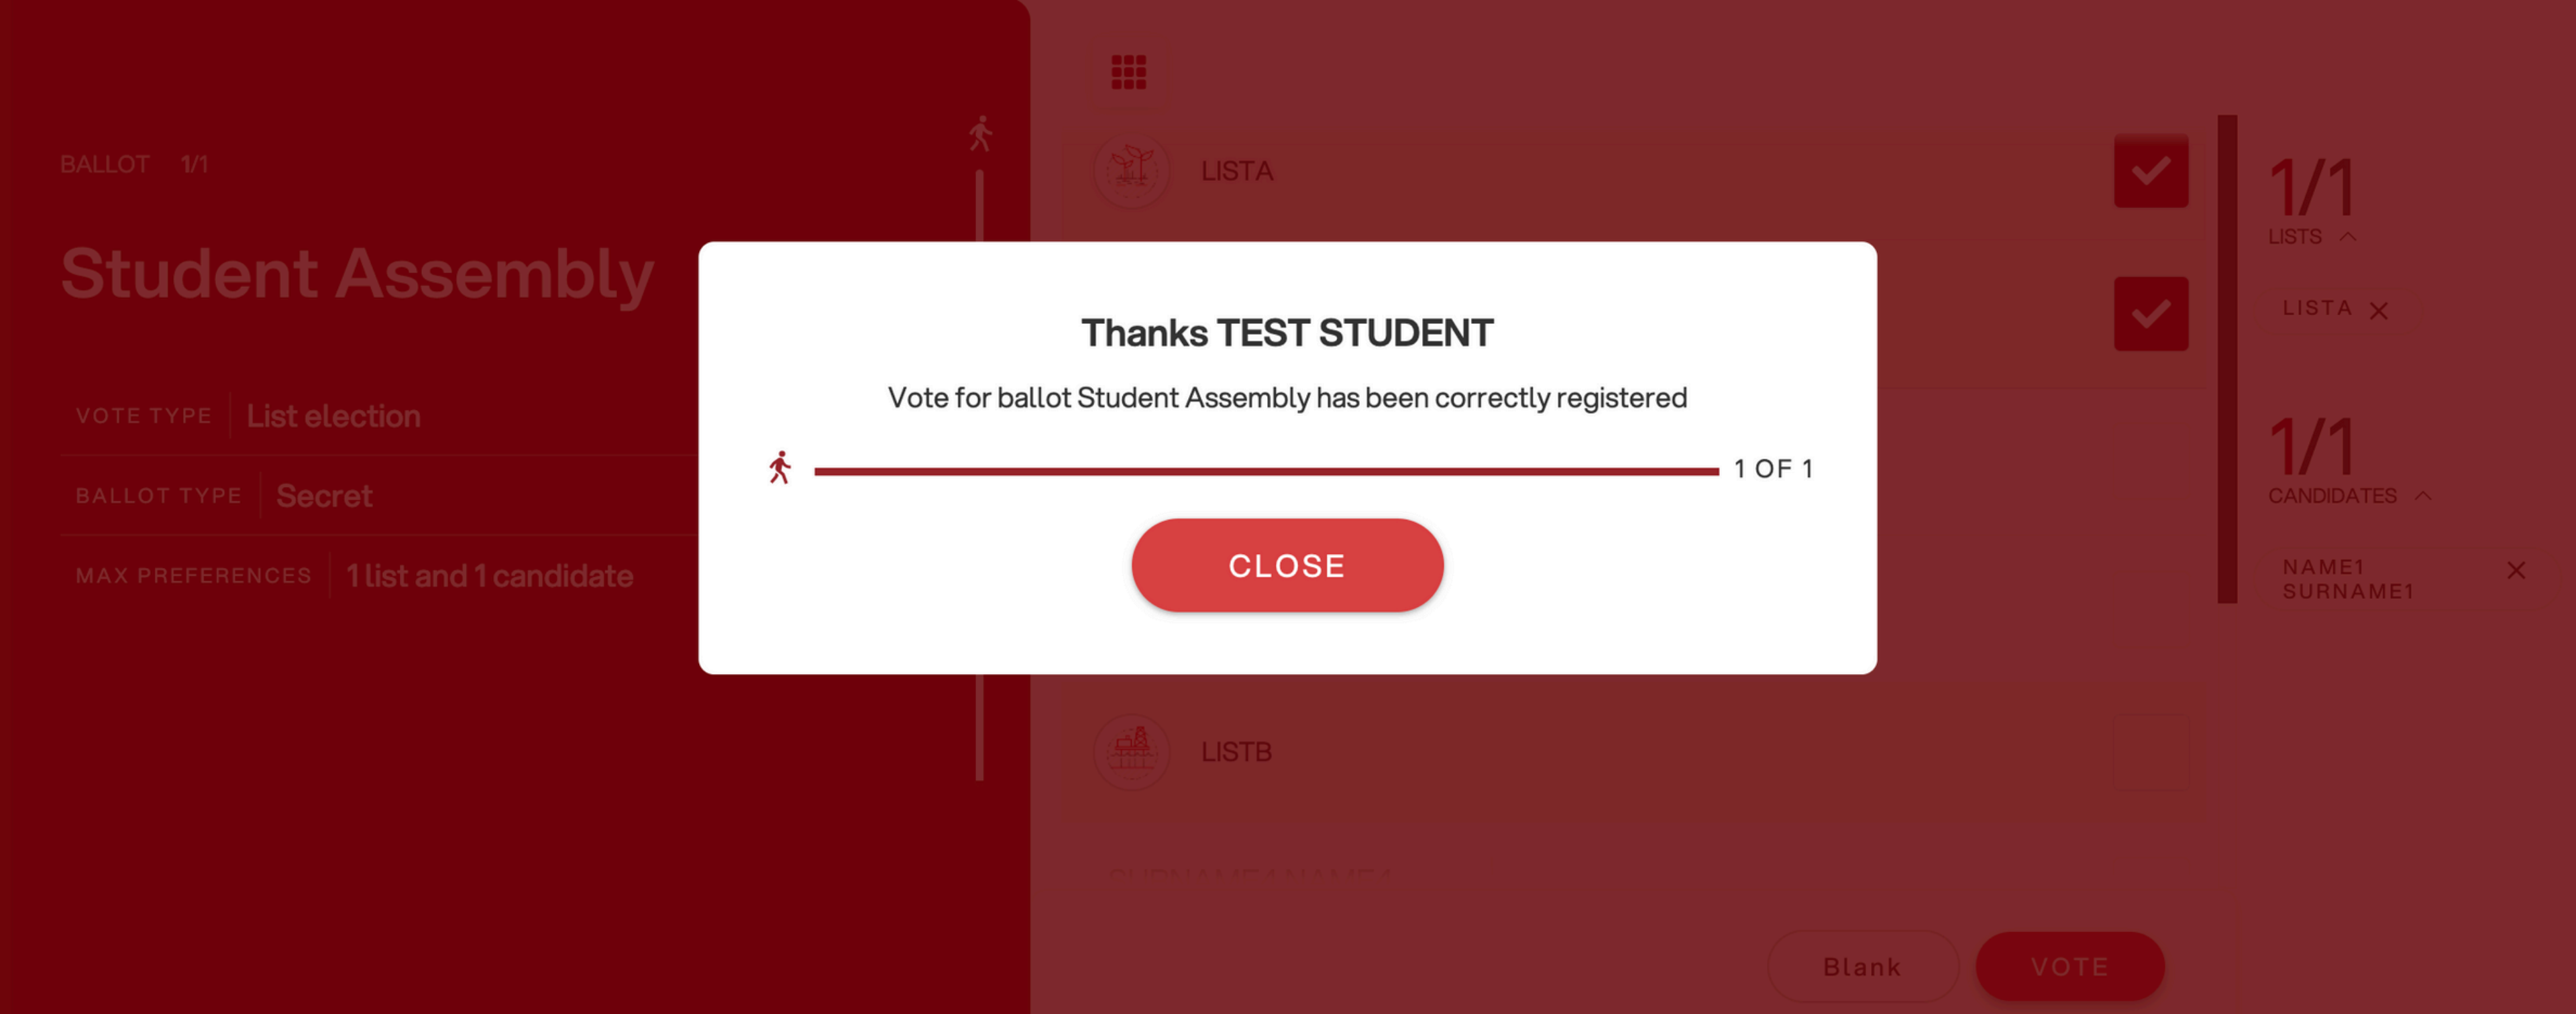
BALLOT 1/1

Student Assembly

VOTE TYPE List election

BALLOT TYPE Secret

MAX PREFERENCES 1 list and 1 candidate

LISTA

1/1
LISTS

LISTA

1/1
CANDIDATES

NAME1 SURNAME1

Thanks TEST STUDENT

Vote for ballot Student Assembly has been correctly registered

1 OF 1

CLOSE

LISTB

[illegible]

Blank

VOTE